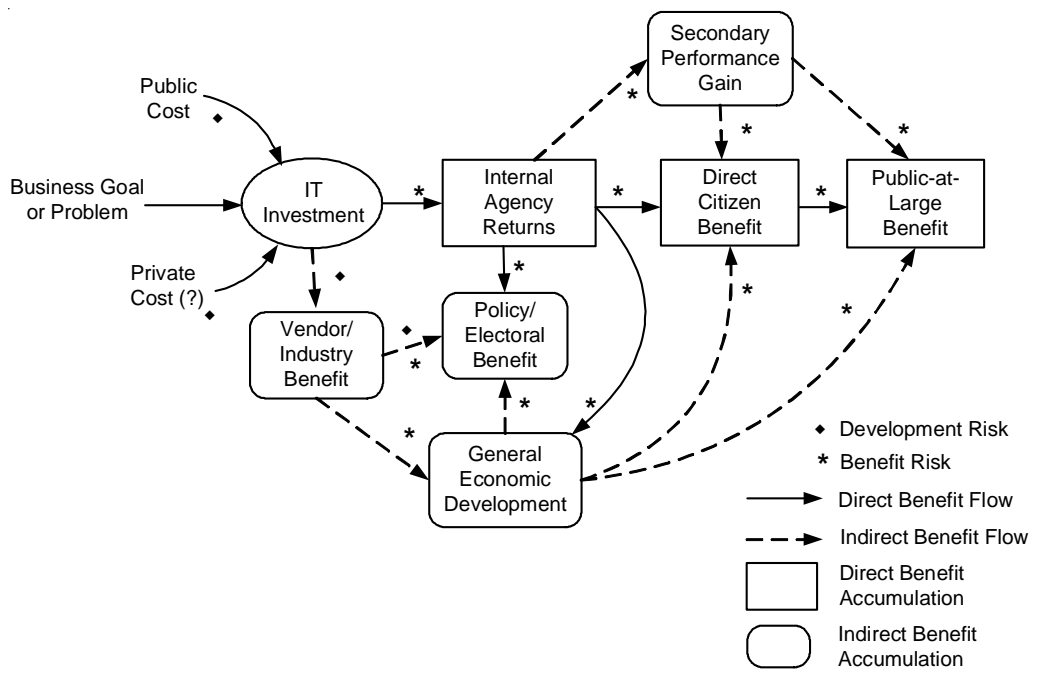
Public Cost ◆

Business Goal or Problem

Private Cost (?) ◆

IT Investment

◆

\*

Internal Agency Returns

Secondary Performance Gain

\*

\*

\*

Direct Citizen Benefit

\*

Public-at-Large Benefit

\*

\*

Policy/ Electoral Benefit

◆

\*

Vendor/ Industry Benefit

\*

\*

\*

\*

\*

General Economic Development

◆ Development Risk

\* Benefit Risk

Direct Benefit Flow

Indirect Benefit Flow

Direct Benefit Accumulation

Indirect Benefit Accumulation